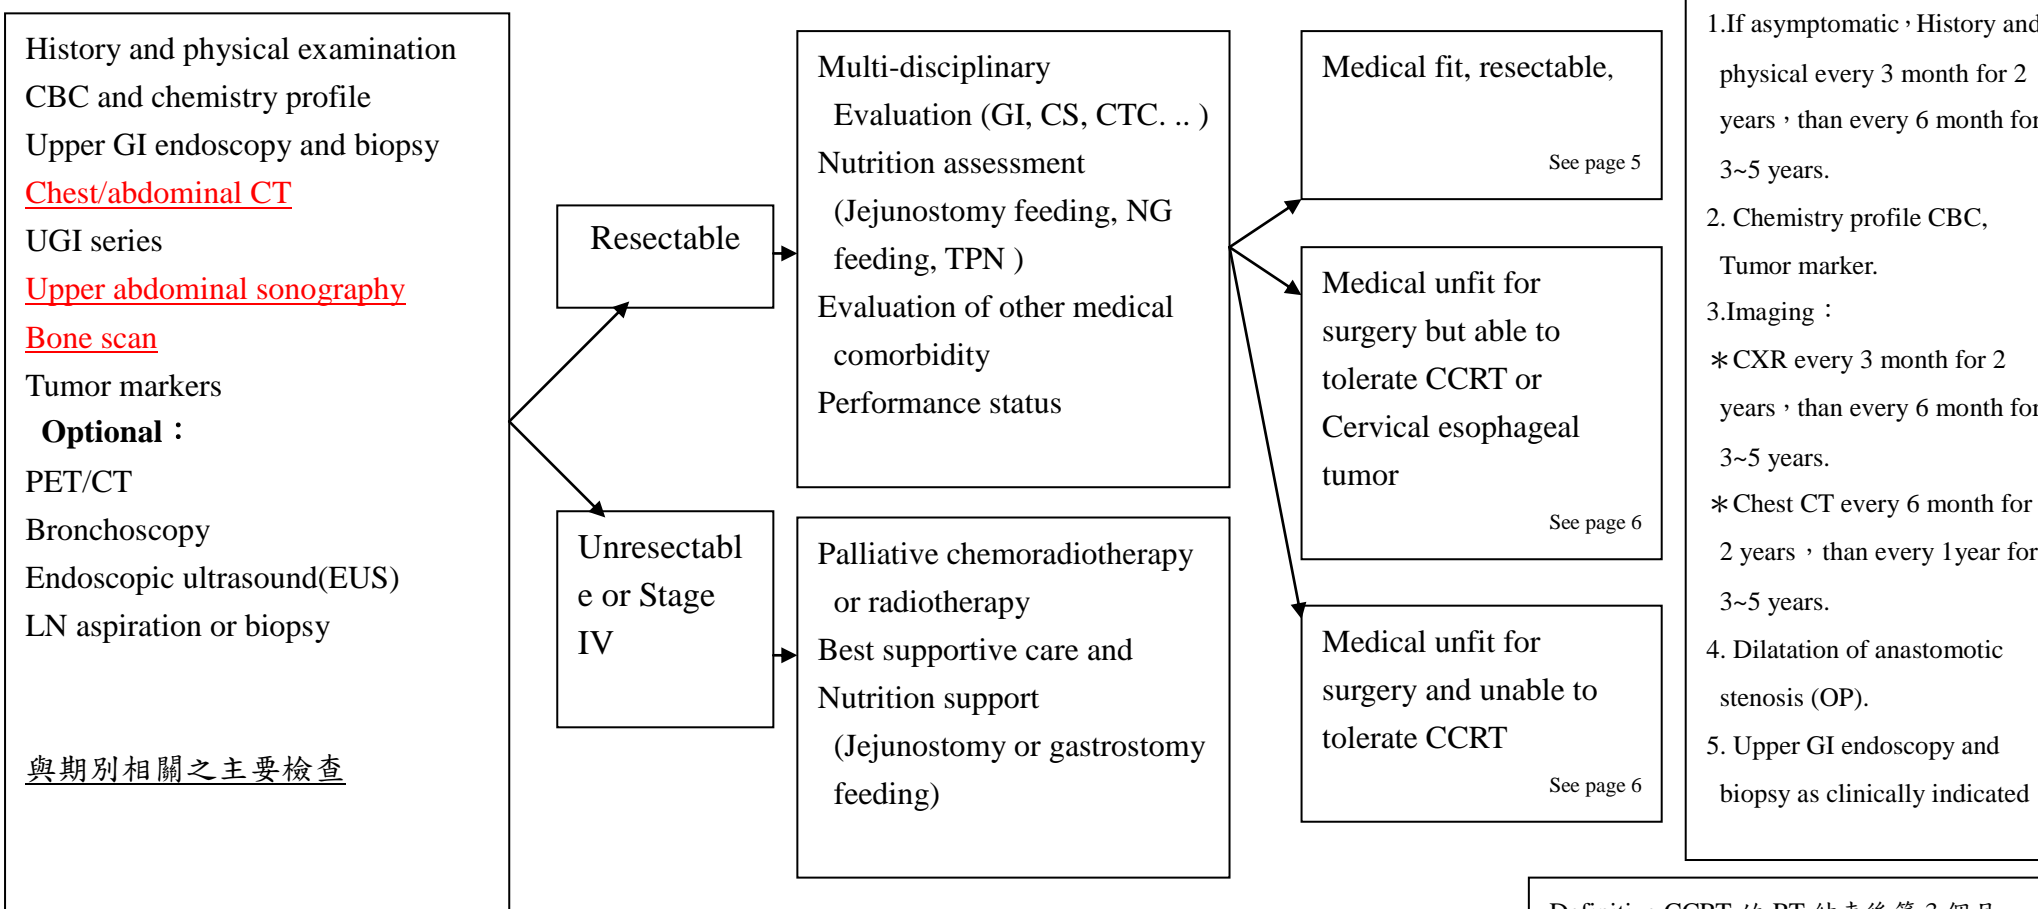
History and physical examination
CBC and chemistry profile
Upper GI endoscopy and biopsy
Chest/abdominal CT
UGI series
Upper abdominal sonography
Bone scan
Tumor markers
Optional：
PET/CT
Bronchoscopy
Endoscopic ultrasound(EUS)
LN aspiration or biopsy

與期別相關之主要檢查

Resectable

Unresectable or Stage IV

Multi-disciplinary Evaluation (GI, CS, CTC. .. )
Nutrition assessment (Jejunostomy feeding, NG feeding, TPN )
Evaluation of other medical comorbidity
Performance status

Palliative chemoradiotherapy or radiotherapy
Best supportive care and Nutrition support (Jejunostomy or gastrostomy feeding)

Medical fit, resectable,
See page 5

Medical unfit for surgery but able to tolerate CCRT or Cervical esophageal tumor
See page 6

Medical unfit for surgery and unable to tolerate CCRT
See page 6

1.If asymptomatic，History and physical every 3 month for 2 years，than every 6 month for 3~5 years.
2. Chemistry profile CBC, Tumor marker.
3.Imaging：
＊CXR every 3 month for 2 years，than every 6 month for 3~5 years.
＊Chest CT every 6 month for 2 years，than every 1year for 3~5 years.
4. Dilatation of anastomotic stenosis (OP).
5. Upper GI endoscopy and biopsy as clinically indicated

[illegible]